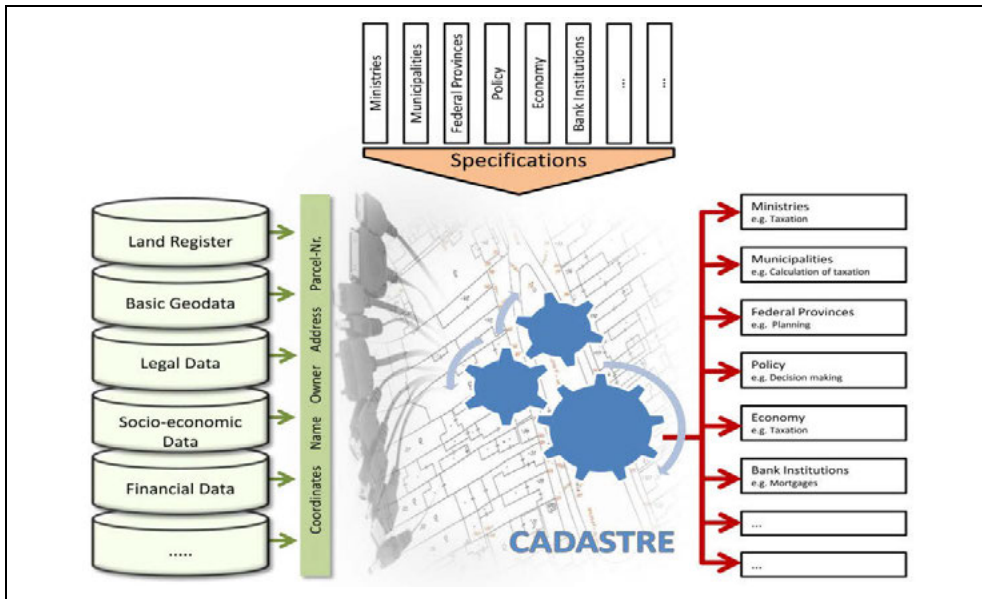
Ministries
Municipalities
Federal Provinces
Policy
Economy
Bank Institutions
...
...

Specifications

Land Register
Basic Geodata
Legal Data
Socio-economic Data
Financial Data
.....

Parcel-Nr.
Address
Owner
Name
Coordinates

CADASTRE

Ministries
e.g. Taxation

Municipalities
e.g. Calculation of taxation

Federal Provinces
e.g. Planning

Policy
e.g. Decision making

Economy
e.g. Taxation

Bank Institutions
e.g. Mortgages

...

...